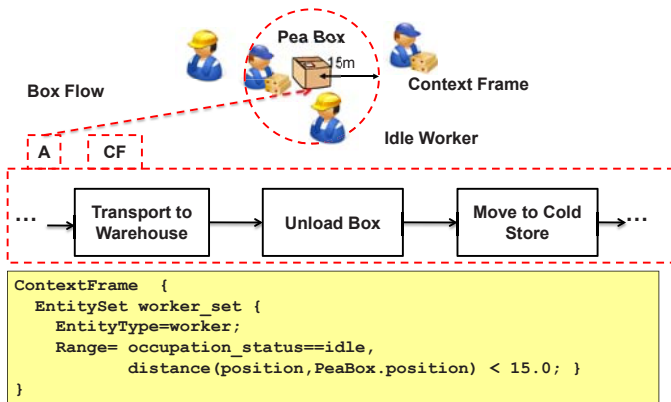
Pea Box

15m

Context Frame

Box Flow

Idle Worker

A

CF

...

Transport to Warehouse

Unload Box

Move to Cold Store

...

```
ContextFrame  {
  EntitySet worker_set {
    EntityType=worker;
    Range= occupation_status==idle,
           distance(position,PeaBox.position) < 15.0; }
}
```